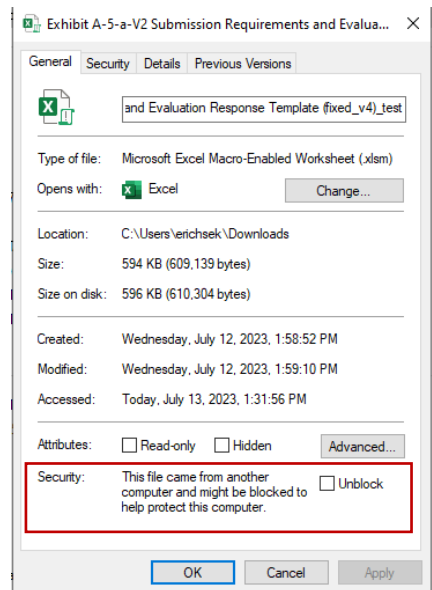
Exhibit A-5-a-V2 Submission Requirements and Evalua...

General | Security | Details | Previous Versions

and Evaluation Response Template (fixed_v4)_test

Type of file: Microsoft Excel Macro-Enabled Worksheet (.xlsm)

Opens with: Excel | Change...

Location: C:\Users\erichsek\Downloads

Size: 594 KB (609,139 bytes)

Size on disk: 596 KB (610,304 bytes)

Created: Wednesday, July 12, 2023, 1:58:52 PM

Modified: Wednesday, July 12, 2023, 1:59:10 PM

Accessed: Today, July 13, 2023, 1:31:56 PM

Attributes: Read-only | Hidden | Advanced...

Security: This file came from another computer and might be blocked to help protect this computer. | Unblock

OK | Cancel | Apply